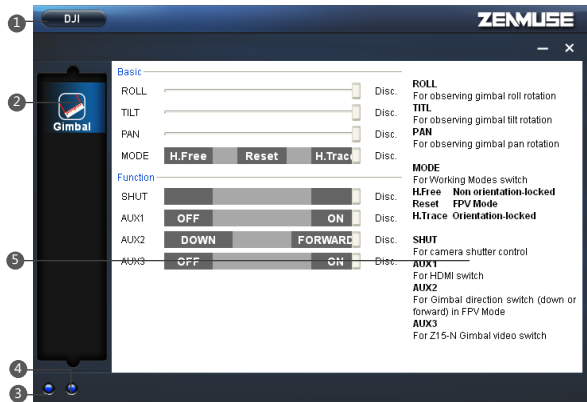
1 DJI

ZENMUSE

2 Gimbal

Basic

ROLL Disc.

TILT Disc.

PAN Disc.

MODE H.Free Reset H.Trac Disc.

Function

SHUT Disc.

AUX1 OFF ON Disc.

AUX2 DOWN FORWARD Disc.

AUX3 OFF ON Disc.

5

4

3

ROLL
For observing gimbal roll rotation
TITL
For observing gimbal tilt rotation
PAN
For observing gimbal pan rotation

MODE
For Working Modes switch
H.Free Non orientation-locked
Reset FPV Mode
H.Trace Orientation-locked

SHUT
For camera shutter control
AUX1
For HDMI switch
AUX2
For Gimbal direction switch (down or forward) in FPV Mode
AUX3
For Z15-N Gimbal video switch